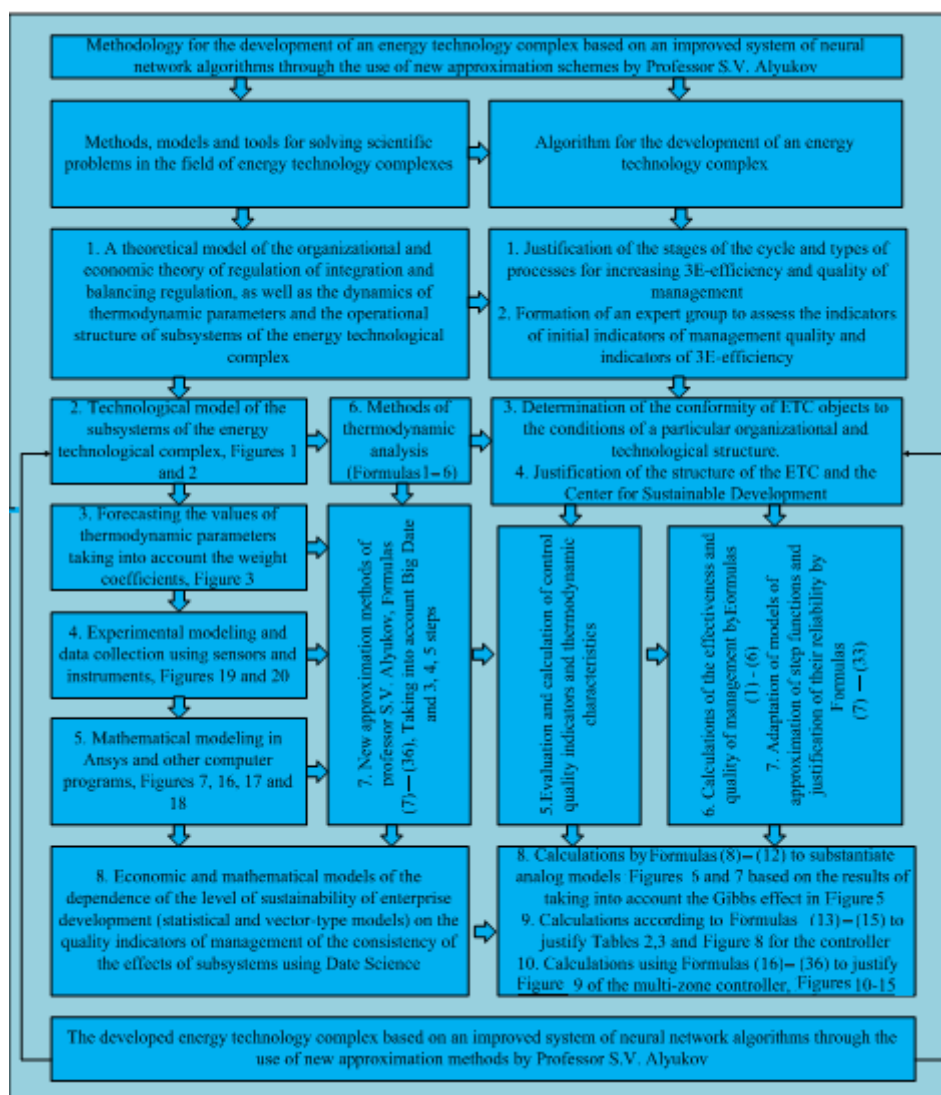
Methodology for the development of an energy technology complex based on an improved system of neural network algorithms through the use of new approximation schemes by Professor S.V. Alyukov

Methods, models and tools for solving scientific problems in the field of energy technology complexes

Algorithm for the development of an energy technology complex

1. A theoretical model of the organizational and economic theory of regulation of integration and balancing regulation, as well as the dynamics of thermodynamic parameters and the operational structure of subsystems of the energy technological complex

1. Justification of the stages of the cycle and types of processes for increasing 3E-efficiency and quality of management
2. Formation of an expert group to assess the indicators of initial indicators of management quality and indicators of 3E-efficiency

2. Technological model of the subsystems of the energy technological complex, Figures 1 and 2

6. Methods of thermodynamic analysis (Formulas 1 – 6)

3. Determination of the conformity of ETC objects to the conditions of a particular organizational and technological structure.
4. Justification of the structure of the ETC and the Center for Sustainable Development

3. Forecasting the values of thermodynamic parameters taking into account the weight coefficients, Figure 3

4. Experimental modeling and data collection using sensors and instruments, Figures 19 and 20

5. Mathematical modeling in Ansys and other computer programs, Figures 7, 16, 17 and 18

7. New approximation methods of professor S.V. Alyukov, Formulas (7) – (36), Taking into account Big Date and 3, 4, 5 steps

5.Evaluation and calculation of control quality indicators and thermodynamic characteristics

6. Calculations of the effectiveness and quality of management by Formulas (1) - (6)
7. Adaptation of models of approximation of step functions and justification of their reliability by Formulas (7) – (33)

8. Economic and mathematical models of the dependence of the level of sustainability of enterprise development (statistical and vector-type models) on the quality indicators of management of the consistency of the effects of subsystems using Date Science

8. Calculations by Formulas (8) – (12) to substantiate analog models Figures 6 and 7 based on the results of taking into account the Gibbs effect in Figure 5
9. Calculations according to Formulas (13) – (15) to justify Tables 2,3 and Figure 8 for the controller
10. Calculations using Formulas (16) – (36) to justify Figure 9 of the multi-zone controller, Figures 10-15

The developed energy technology complex based on an improved system of neural network algorithms through the use of new approximation methods by Professor S.V. Alyukov